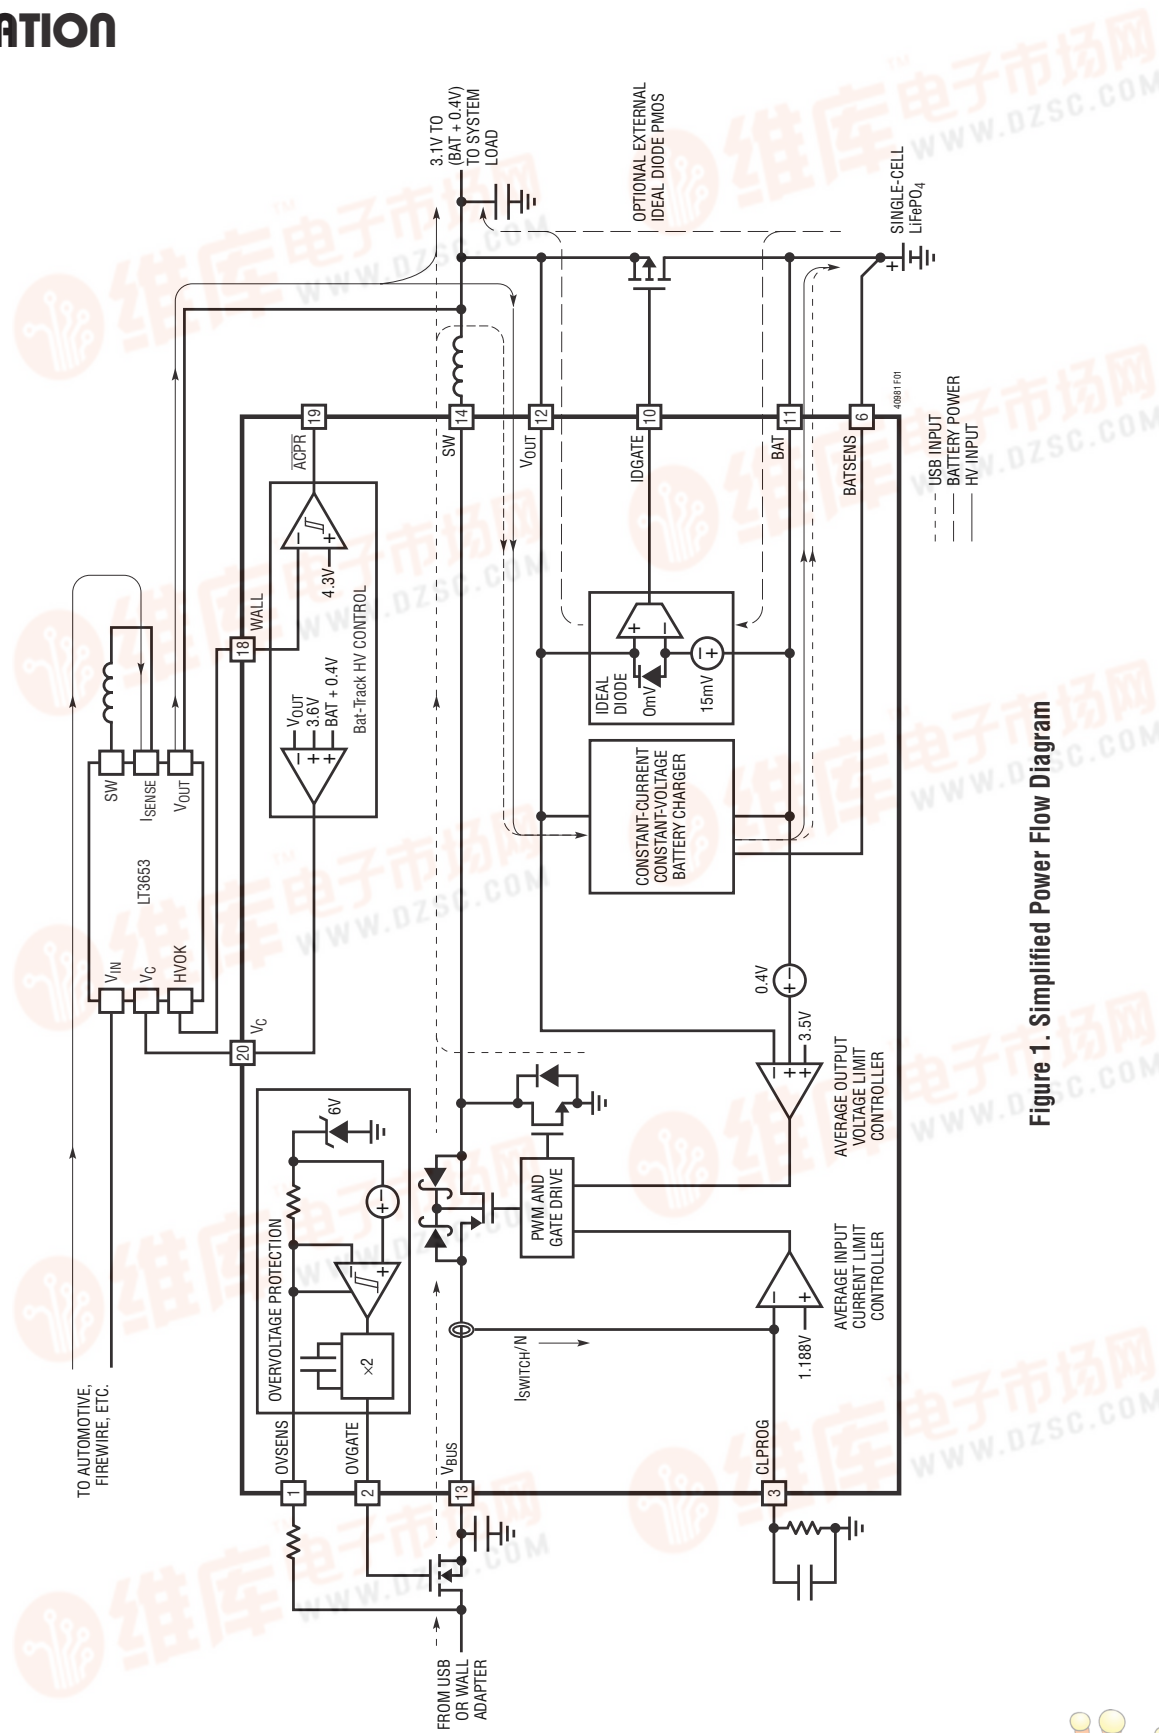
ATION

3.1V TO (BAT + 0.4V) TO SYSTEM LOAD

OPTIONAL EXTERNAL IDEAL DIODE PMOS

SINGLE-CELL LiFePO$_4$

19 $\overline{ACPR}$
14 SW
12 $V_{OUT}$
10 IDGATE
11 BAT
6 BATSENS

4.3V

18 WALL

$V_{OUT}$ 3.6V BAT + 0.4V

Bat-Track HV CONTROL

IDEAL DIODE 0mV 15mV

CONSTANT-CURRENT CONSTANT-VOLTAGE BATTERY CHARGER

SW $I_{SENSE}$ $V_{OUT}$

LT3653

$V_{IN}$ $V_C$ HVOK

20 $V_C$

0.4V

3.5V

AVERAGE OUTPUT VOLTAGE LIMIT CONTROLLER

6V

OVERVOLTAGE PROTECTION

×2

PWM AND GATE DRIVE

AVERAGE INPUT CURRENT LIMIT CONTROLLER

1.188V

$I_{SWITCH}/N$

TO AUTOMOTIVE, FIREWIRE, ETC.

1 OVSENS
2 OVGATE
13 $V_{BUS}$
3 CLPROG

FROM USB OR WALL ADAPTER

USB INPUT
BATTERY POWER
HV INPUT

40991 F01

Figure 1. Simplified Power Flow Diagram

维库电子市场网 WWW.DZSC.COM